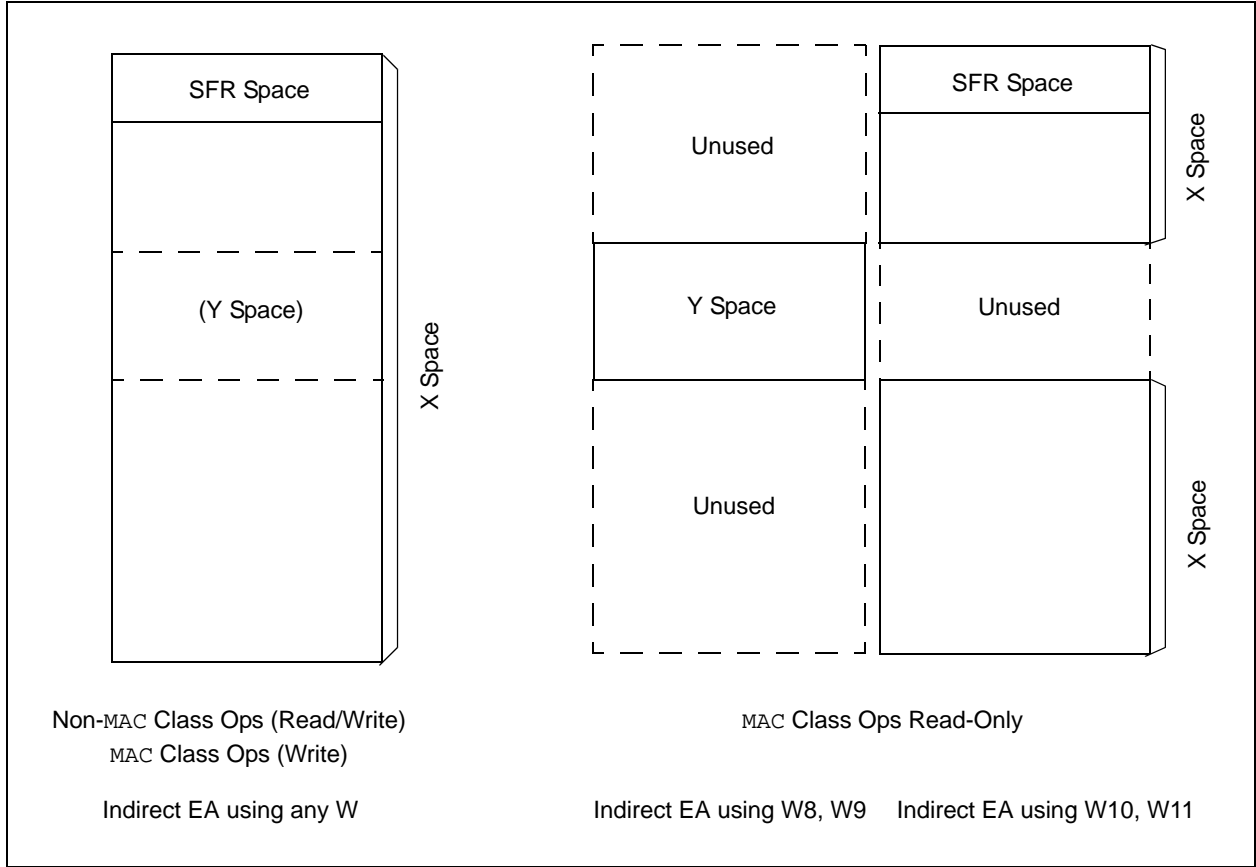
SFR Space

(Y Space)

X Space

Non-MAC Class Ops (Read/Write)
MAC Class Ops (Write)

Indirect EA using any W

Unused

Y Space

Unused

SFR Space

X Space

Unused

X Space

MAC Class Ops Read-Only

Indirect EA using W8, W9    Indirect EA using W10, W11